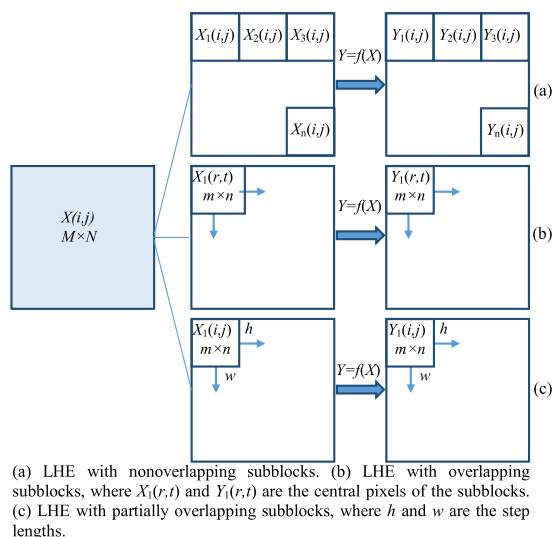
$X(i,j)$
$M×N$

$X_1(i,j)$ $X_2(i,j)$ $X_3(i,j)$

$X_n(i,j)$

$Y=f(X)$

$Y_1(i,j)$ $Y_2(i,j)$ $Y_3(i,j)$

$Y_n(i,j)$

(a)

$X_1(r,t)$
$m×n$

$Y=f(X)$

$Y_1(r,t)$
$m×n$

(b)

$X_1(i,j)$ $h$
$m×n$
$w$

$Y=f(X)$

$Y_1(i,j)$ $h$
$m×n$
$w$

(c)

(a) LHE with nonoverlapping subblocks. (b) LHE with overlapping subblocks, where $X_1(r,t)$ and $Y_1(r,t)$ are the central pixels of the subblocks. (c) LHE with partially overlapping subblocks, where $h$ and $w$ are the step lengths.